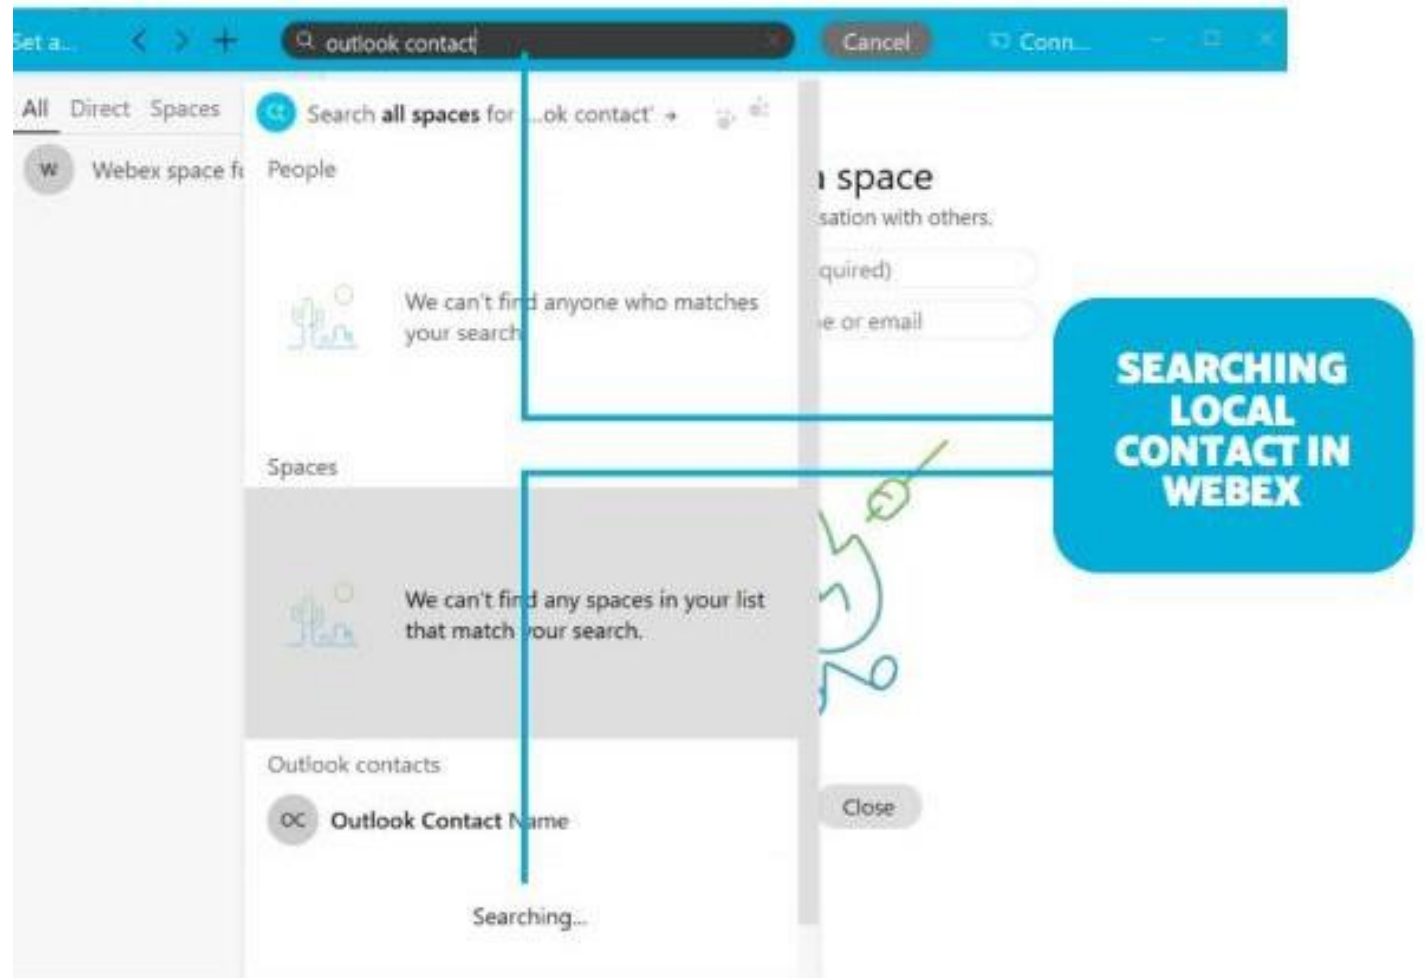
Set a...

outlook contact

Cancel

Conn...

All Direct Spaces

W Webex space f

CC Search all spaces for '...ok contact' →

People

We can't find anyone who matches your search.

Spaces

We can't find any spaces in your list that match your search.

Outlook contacts

OC Outlook Contact Name

Searching...

space

sation with others.

quired)

e or email

Close

SEARCHING LOCAL CONTACT IN WEBEX